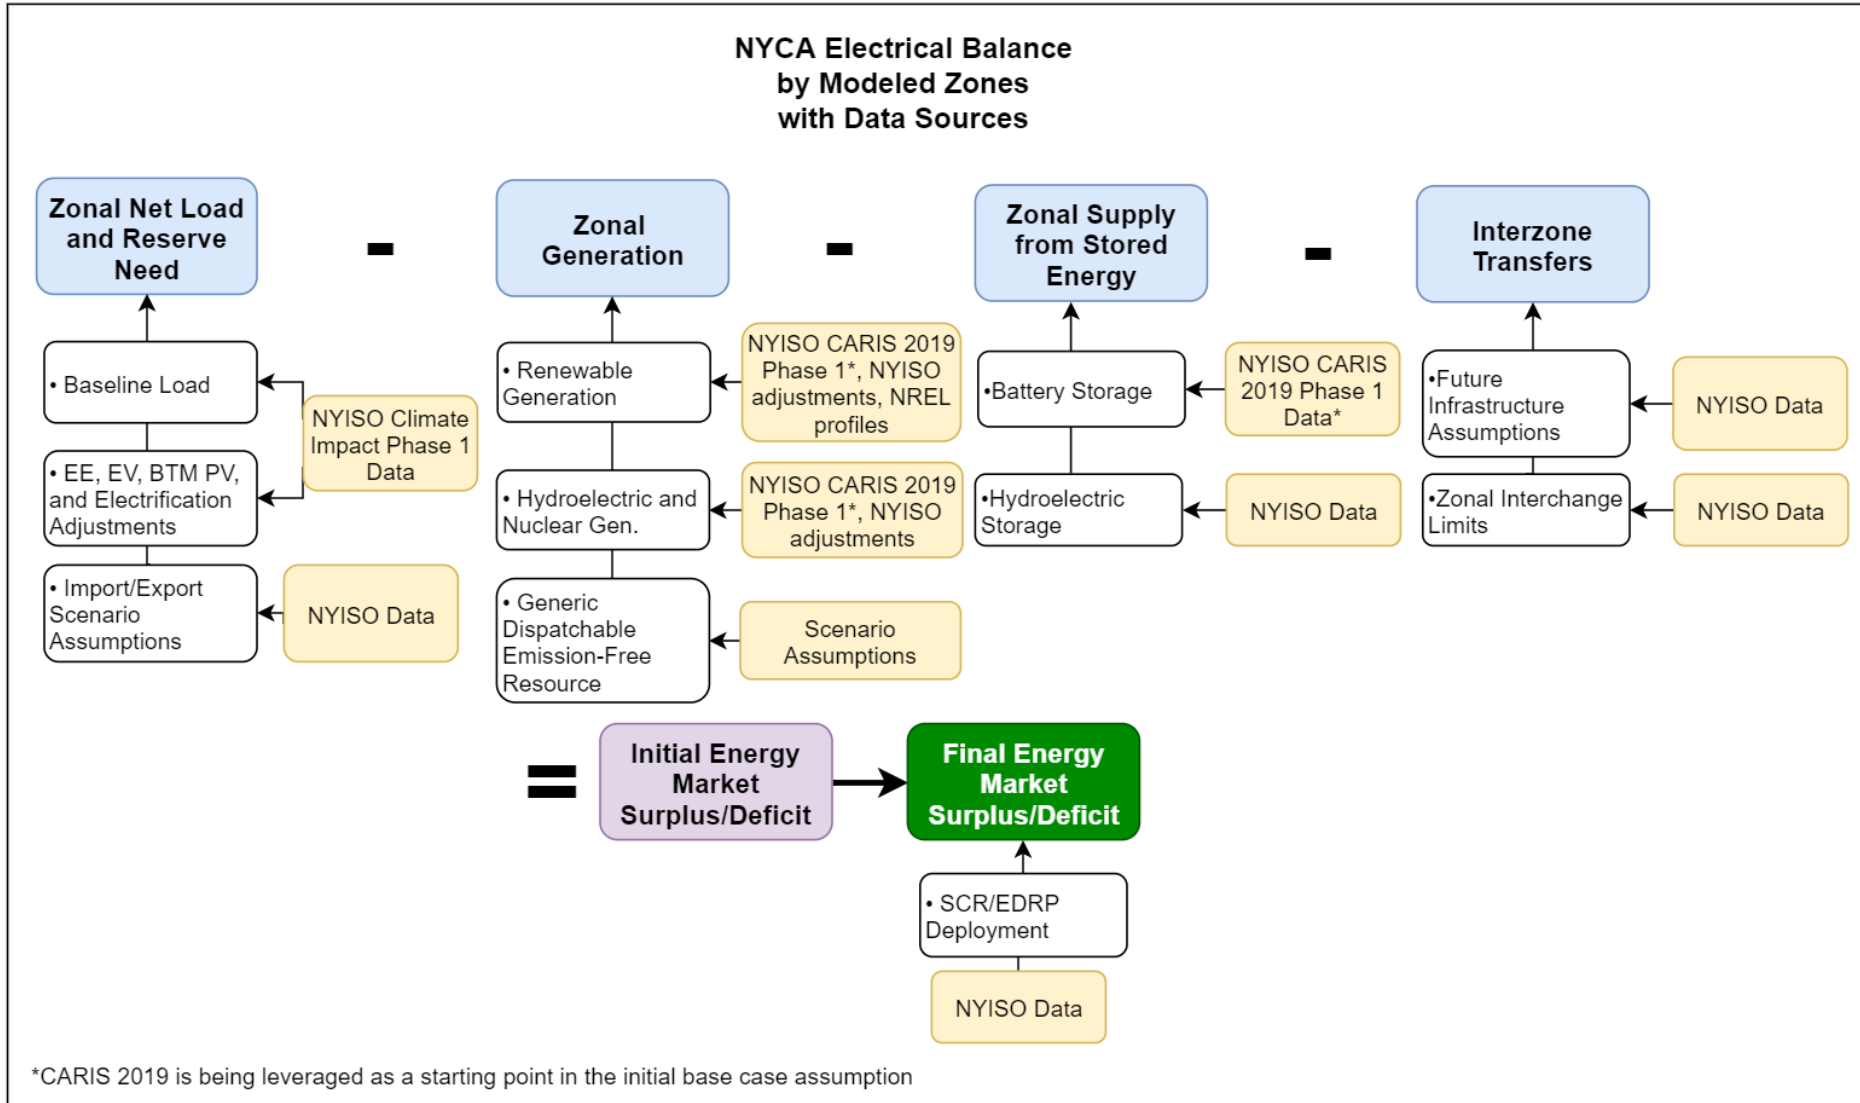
NYCA Electrical Balance
by Modeled Zones
with Data Sources

Zonal Net Load and Reserve Need

-

Zonal Generation

-

Zonal Supply from Stored Energy

-

Interzone Transfers

• Baseline Load

• EE, EV, BTM PV, and Electrification Adjustments

NYISO Climate Impact Phase 1 Data

• Import/Export Scenario Assumptions

NYISO Data

• Renewable Generation

NYISO CARIS 2019 Phase 1*, NYISO adjustments, NREL profiles

• Hydroelectric and Nuclear Gen.

NYISO CARIS 2019 Phase 1*, NYISO adjustments

• Generic Dispatchable Emission-Free Resource

Scenario Assumptions

•Battery Storage

NYISO CARIS 2019 Phase 1 Data*

•Hydroelectric Storage

NYISO Data

•Future Infrastructure Assumptions

NYISO Data

•Zonal Interchange Limits

NYISO Data

=

Initial Energy Market Surplus/Deficit

Final Energy Market Surplus/Deficit

• SCR/EDRP Deployment

NYISO Data

*CARIS 2019 is being leveraged as a starting point in the initial base case assumption